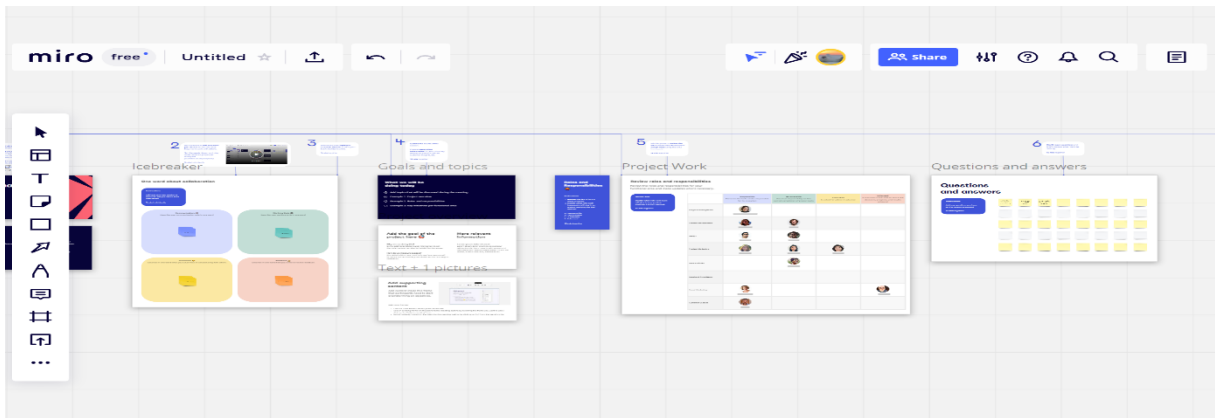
miro free Untitled

Share

2 3 4 5 6

Icebreaker

Goals and topics

Project Work

Questions and answers

Add the goal of the written here

Share relevant information

Text + 1 pictures

Add supporting content

Review roles and responsibilities

Questions and answers